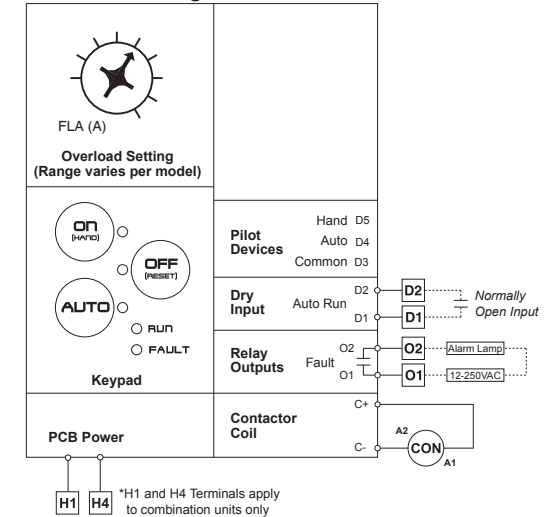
FLA (A)

Overload Setting (Range varies per model)

ON (HAND)

OFF (RESET)

AUTO

RUN

FAULT

Keypad

Pilot Devices

Hand D5
Auto D4
Common D3

Dry Input

Auto Run

D2
D1

D2
D1

Normally Open Input

Relay Outputs

Fault

O2
O1

O2
O1

Alarm Lamp
12-250VAC

Contactor Coil

C+
C-

A2
CON
A1

PCB Power

H1 H4

*H1 and H4 Terminals apply to combination units only